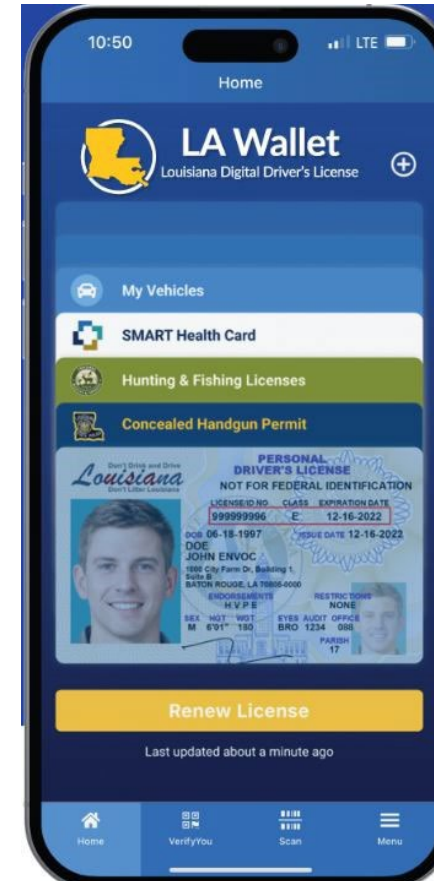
10:50
LTE

Home

LA Wallet
Louisiana Digital Driver's License

My Vehicles

SMART Health Card

Hunting & Fishing Licenses

Concealed Handgun Permit

Don't Drink and Drive
Louisiana
Don't Litter Louisiana
PERSONAL
DRIVER'S LICENSE
NOT FOR FEDERAL IDENTIFICATION
LICENSE/ID NO. CLASS EXPIRATION DATE
999999996 E 12-16-2022
DOB 06-18-1997
ISSUE DATE 12-16-2022
DOE
JOHN ENVOC
1000 City Farm Dr, Building 1, Suite B
BATON ROUGE, LA 70806-0000
ENDORSEMENTS
H V P E
RESTRICTIONS
NONE
SEX HGT WGT EYES AUDIT OFFICE
M 6'01" 180 BRO 1234 088
PARISH
17

Renew License

Last updated about a minute ago

Home
VerifyYou
Scan
Menu